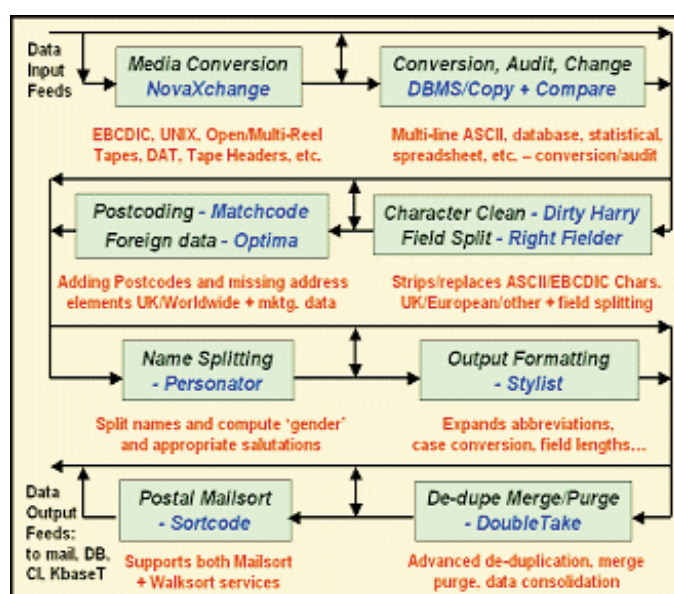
Data Input Feeds

Media Conversion
NovaXchange

Conversion, Audit, Change
DBMS/Copy + Compare

EBCDIC, UNIX, Open/Multi-Reel Tapes, DAT, Tape Headers, etc.

Multi-line ASCII, database, statistical, spreadsheet, etc. – conversion/audit

Postcoding - Matchcode
Foreign data - Optima

Character Clean - Dirty Harry
Field Split - Right Fielder

Adding Postcodes and missing address elements UK/Worldwide + mktg. data

Strips/replaces ASCII/EBCDIC Chars. UK/European/other + field splitting

Name Splitting
- Personator

Output Formatting
- Stylist

Split names and compute 'gender' and appropriate salutations

Expands abbreviations, case conversion, field lengths...

Data Output Feeds: to mail, DB, CL KbaseT

Postal Mailsort
- Sortcode

De-dupe Merge/Purge
- DoubleTake

Supports both Mailsort + Walksort services

Advanced de-duplication, merge purge, data consolidation